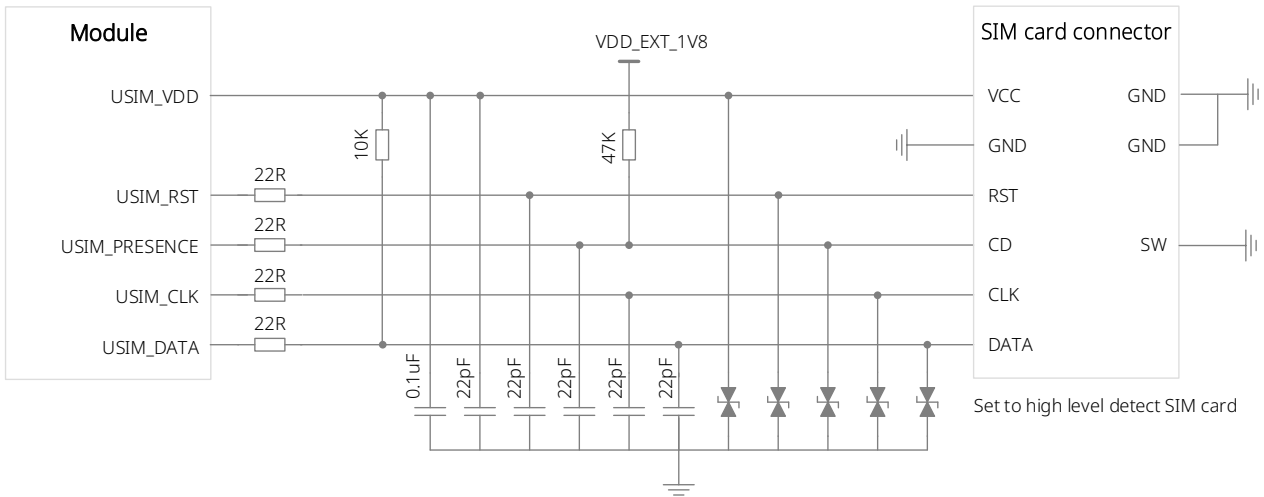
Module

USIM_VDD

USIM_RST

USIM_PRESENCE

USIM_CLK

USIM_DATA

22R

22R

22R

22R

10K

VDD_EXT_1V8

47K

0.1uF

22pF

22pF

22pF

22pF

22pF

SIM card connector

VCC

GND

RST

CD

CLK

DATA

GND

GND

SW

Set to high level detect SIM card